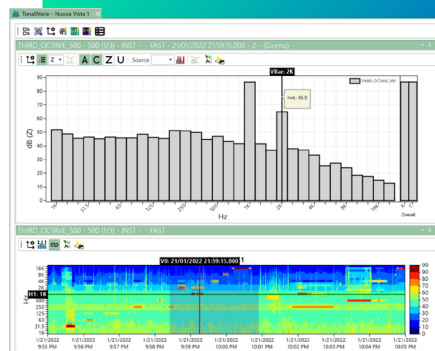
TonaliVarie - Nuova Vista 1

THIRD_OCTAVE_500 - 500 (1/3) - INST - - FAST - 21/01/2022 21:59:15,000 - Z - (Giorno)

Z

A C Z U

Source

VBar: 2K

THIRD_OCTAVE_500

Inst.: 66,0

dB (Z)

90
80
70
60
50
40
30
20
10

16
31.5
63
125
250
500
1K
2K
4K
8K
16K
A
C

Hz

Overall

THIRD_OCTAVE_500 - 500 (1/3) - INST - - FAST

V0: 21/01/2022 21:59:15,000 1

16K
8K
4K
2K
H1: 1K
500
250
125
63
31.5
16

1/21/2022 9:55 PM
1/21/2022 9:56 PM
1/21/2022 9:57 PM
1/21/2022 9:58 PM
1/21/2022 9:59 PM
1/21/2022 10:00 PM
1/21/2022 10:01 PM
1/21/2022 10:02 PM
1/21/2022 10:03 PM
1/21/2022 10:04 PM
1/21/2022 10:05 PM

99
90
80
70
60
50
40
30
20
10
0